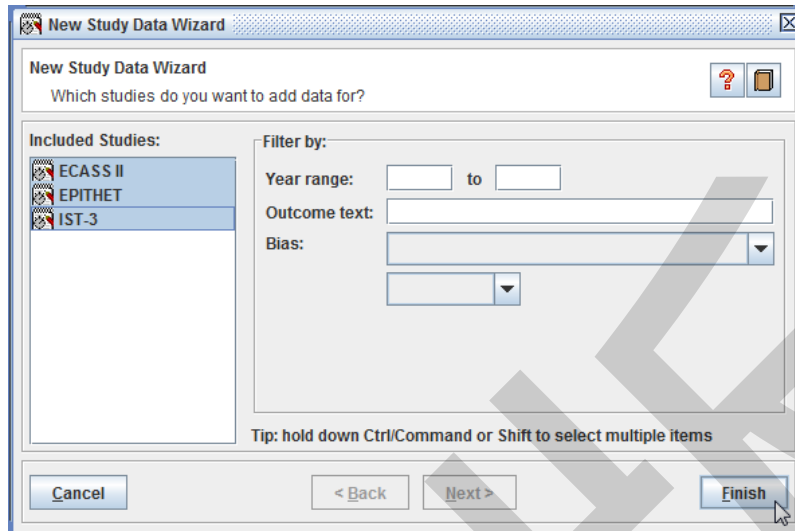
New Study Data Wizard

New Study Data Wizard
Which studies do you want to add data for?

Included Studies:
ECASS II
EPITHET
IST-3

Filter by:
Year range: to
Outcome text:
Bias:

Tip: hold down Ctrl/Command or Shift to select multiple items

Cancel
< Back
Next >
Finish